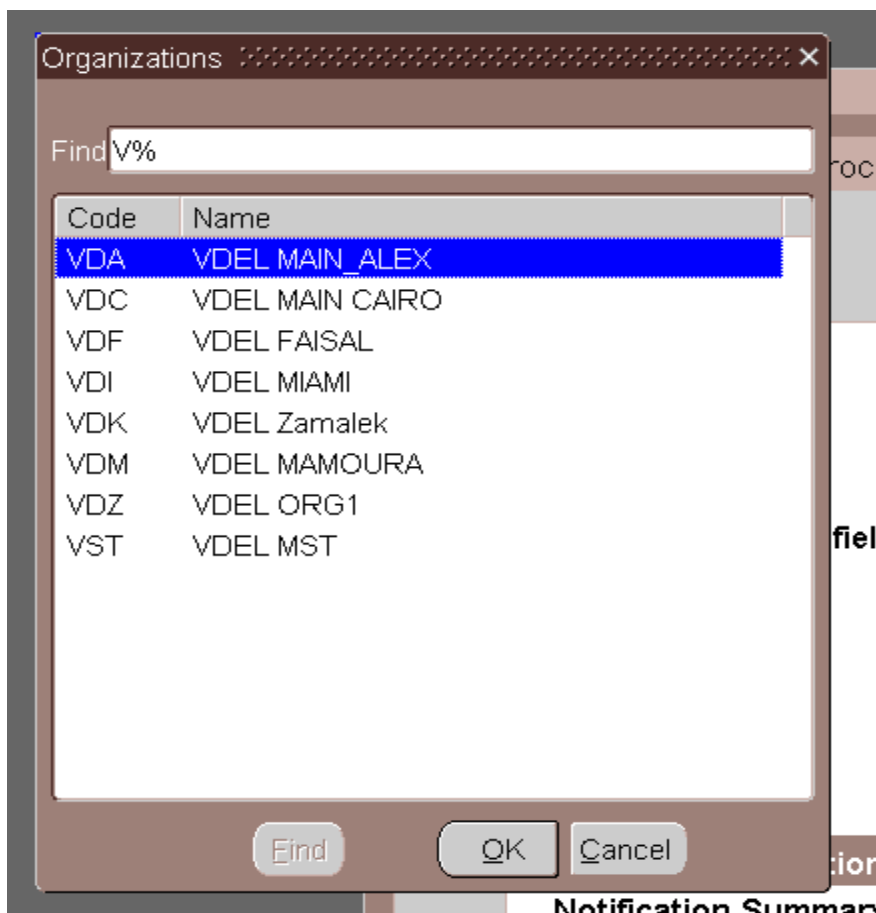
Organizations ×

Find V%

| Code | Name |
|---|---|
| VDA | VDEL MAIN_ALEX |
| VDC | VDEL MAIN CAIRO |
| VDF | VDEL FAISAL |
| VDI | VDEL MIAMI |
| VDK | VDEL Zamalek |
| VDM | VDEL MAMOURA |
| VDZ | VDEL ORG1 |
| VST | VDEL MST |

Find OK Cancel

roc

fiel

tion

Notification Summary